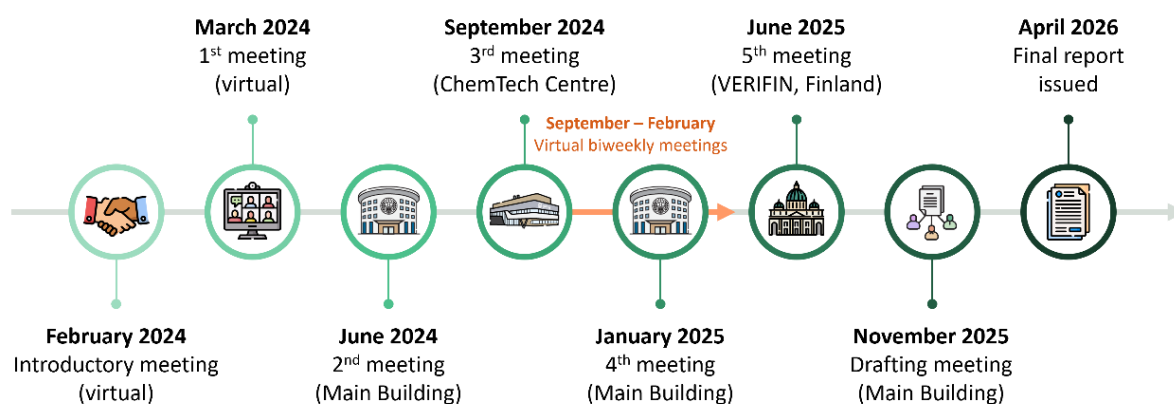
March 2024
1$^{st}$ meeting
(virtual)

September 2024
3$^{rd}$ meeting
(ChemTech Centre)

June 2025
5$^{th}$ meeting
(VERIFIN, Finland)

April 2026
Final report
issued

September – February
Virtual biweekly meetings

February 2024
Introductory meeting
(virtual)

June 2024
2$^{nd}$ meeting
(Main Building)

January 2025
4$^{th}$ meeting
(Main Building)

November 2025
Drafting meeting
(Main Building)